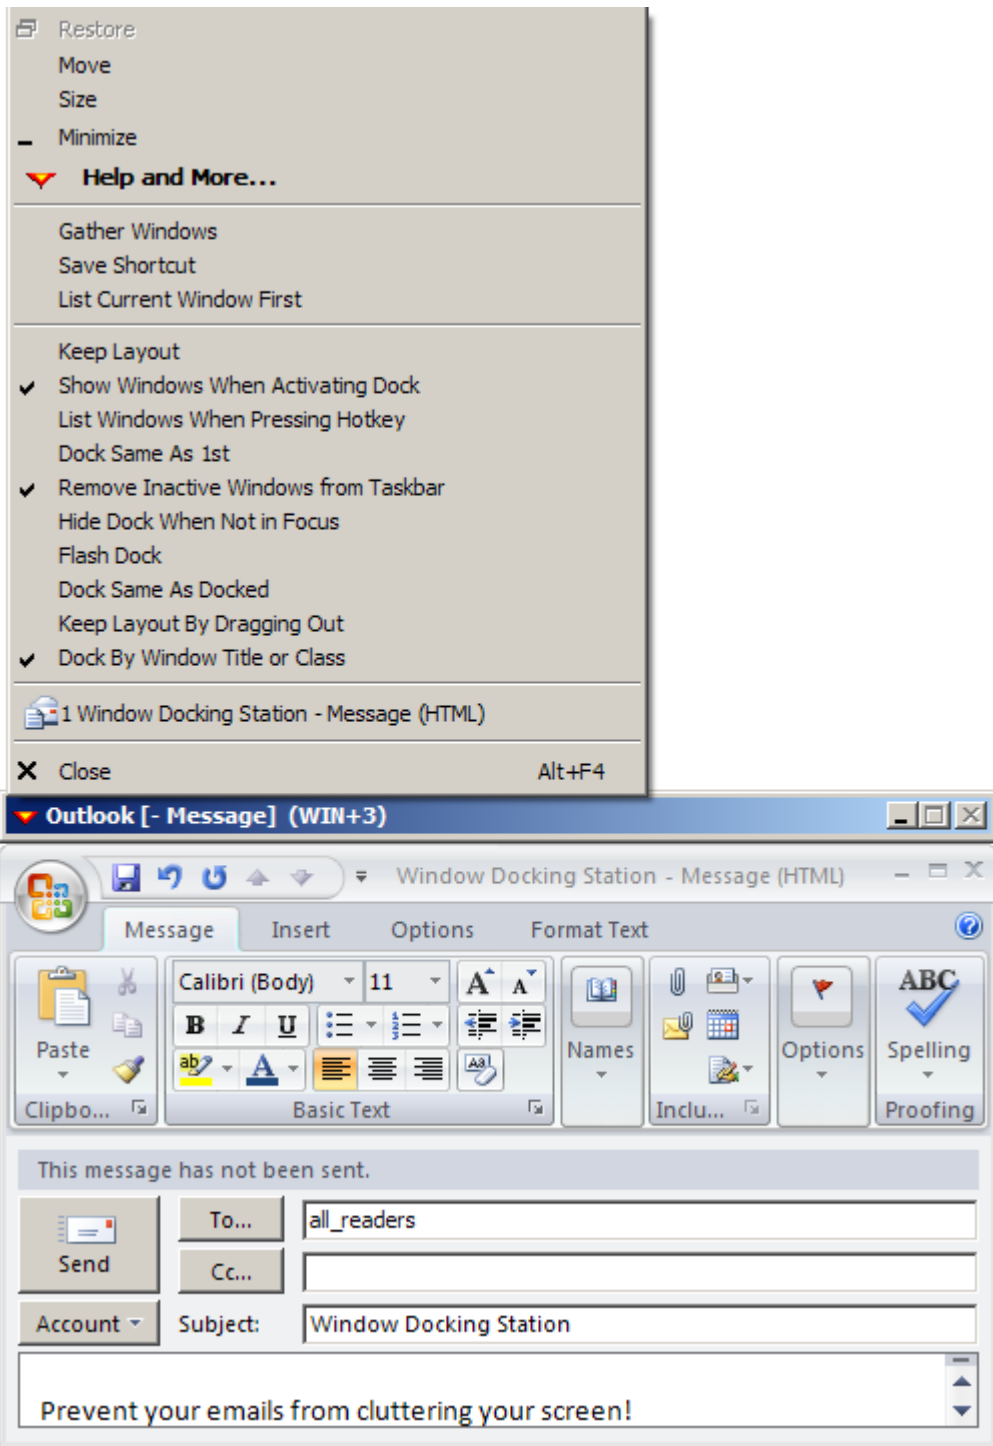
Restore
Move
Size
Minimize
Help and More...

Gather Windows
Save Shortcut
List Current Window First

Keep Layout
Show Windows When Activating Dock
List Windows When Pressing Hotkey
Dock Same As 1st
Remove Inactive Windows from Taskbar
Hide Dock When Not in Focus
Flash Dock
Dock Same As Docked
Keep Layout By Dragging Out
Dock By Window Title or Class

1 Window Docking Station - Message (HTML)

Close Alt+F4

Outlook [- Message] (WIN+3)

Window Docking Station - Message (HTML)

Message Insert Options Format Text

Paste
Clipbo...
Calibri (Body) 11
B I U
Basic Text
Names
Inclu...
Options
ABC
Spelling
Proofing

This message has not been sent.

Send
To... all_readers
Cc...
Account
Subject: Window Docking Station

Prevent your emails from cluttering your screen!